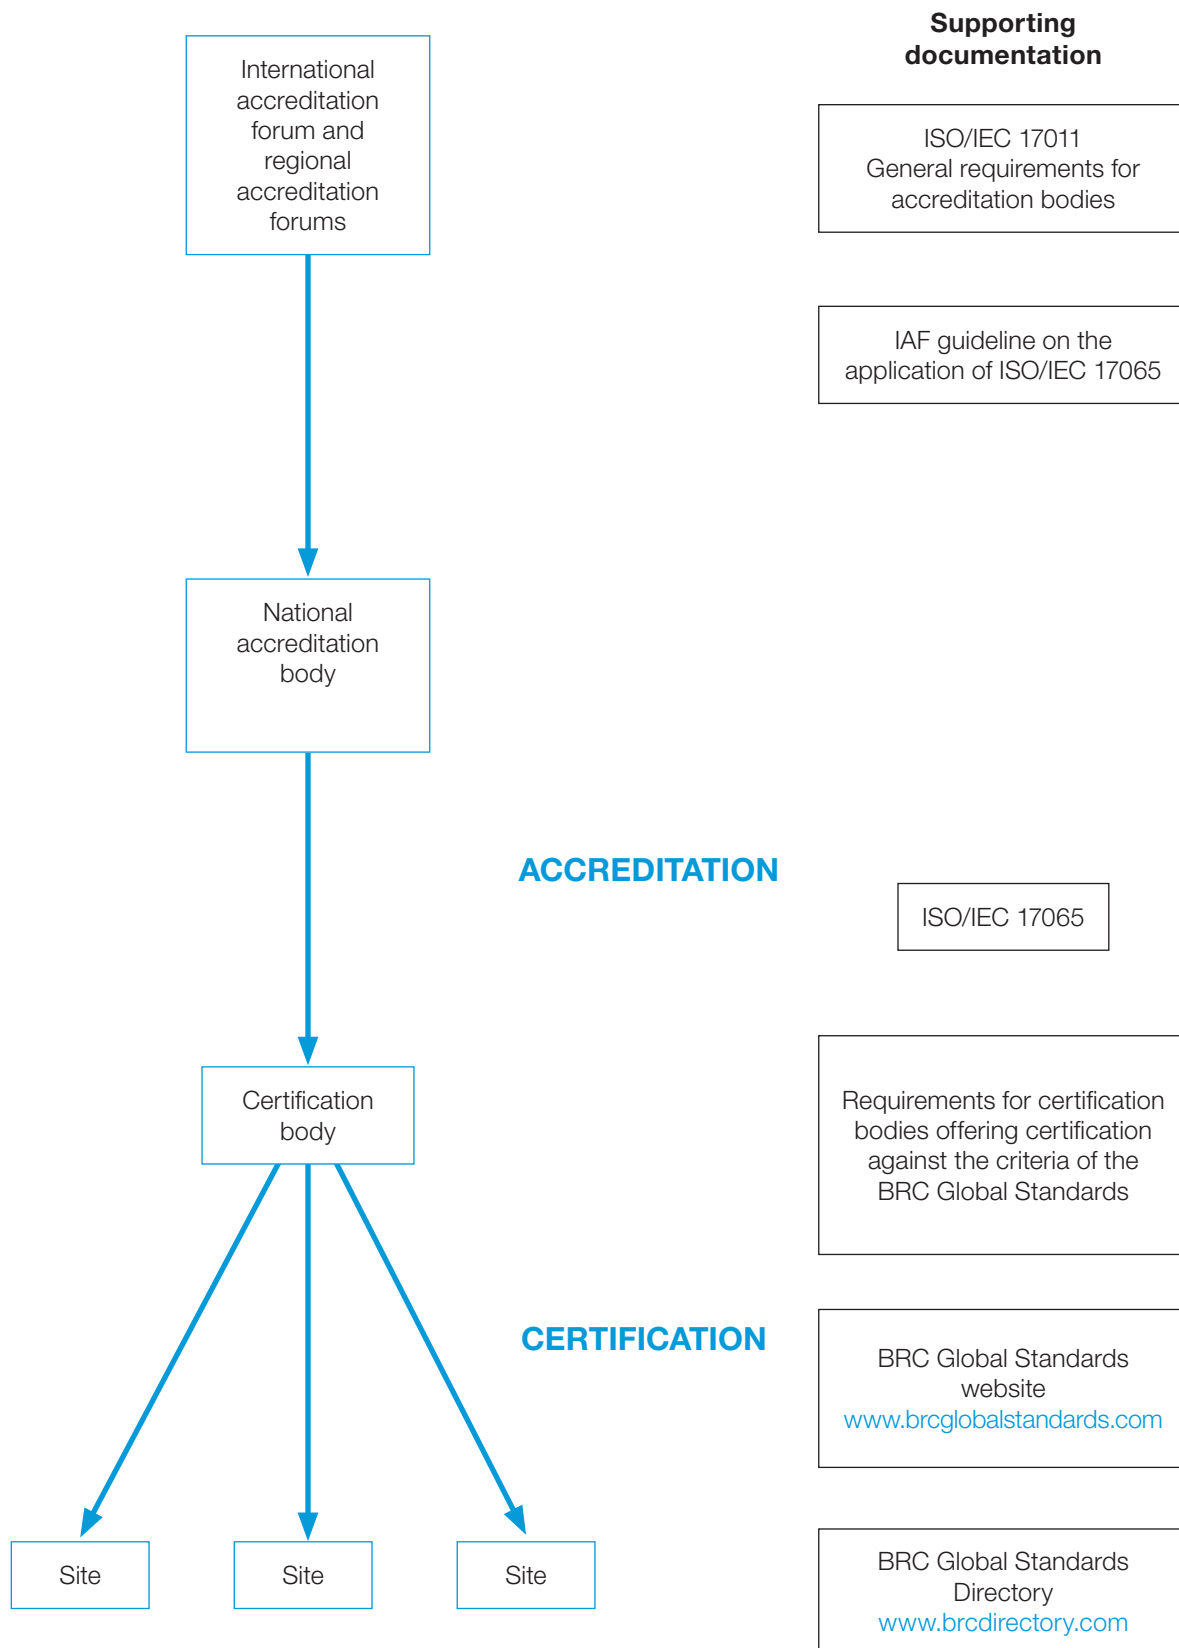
Supporting documentation

International accreditation forum and regional accreditation forums

ISO/IEC 17011
General requirements for accreditation bodies

IAF guideline on the application of ISO/IEC 17065

National accreditation body

ACCREDITATION

ISO/IEC 17065

Certification body

Requirements for certification bodies offering certification against the criteria of the BRC Global Standards

CERTIFICATION

BRC Global Standards website
www.brcglobalstandards.com

Site

Site

Site

BRC Global Standards Directory
www.brcdirectory.com